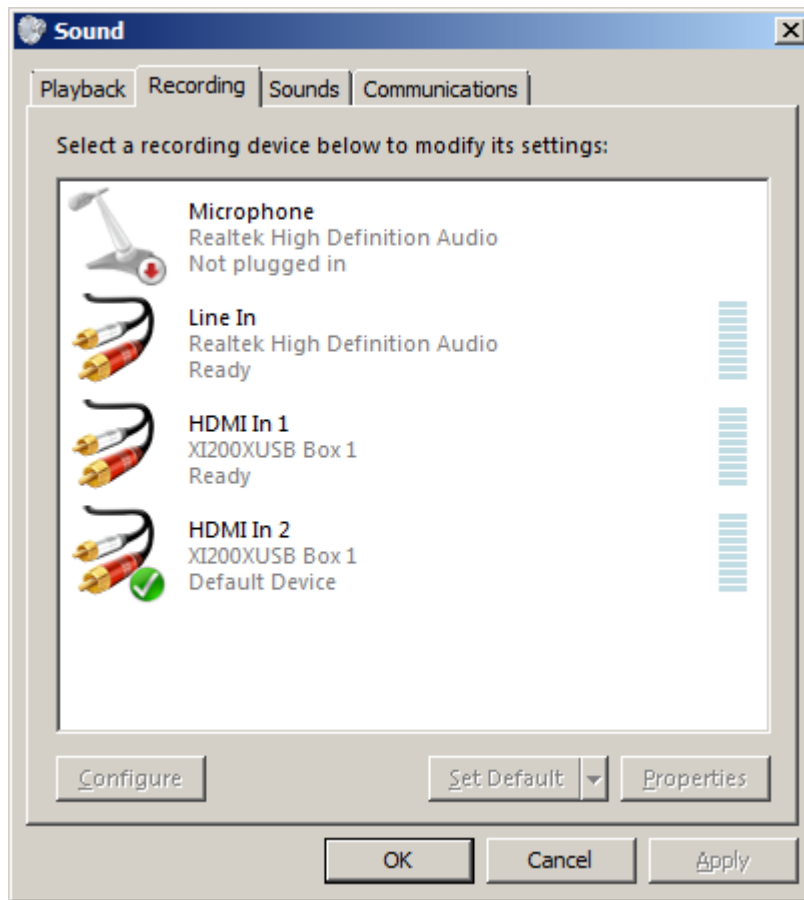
Sound

Playback | Recording | Sounds | Communications

Select a recording device below to modify its settings:

Microphone
Realtek High Definition Audio
Not plugged in

Line In
Realtek High Definition Audio
Ready

HDMI In 1
XI200XUSB Box 1
Ready

HDMI In 2
XI200XUSB Box 1
Default Device

Configure

Set Default

Properties

OK

Cancel

Apply